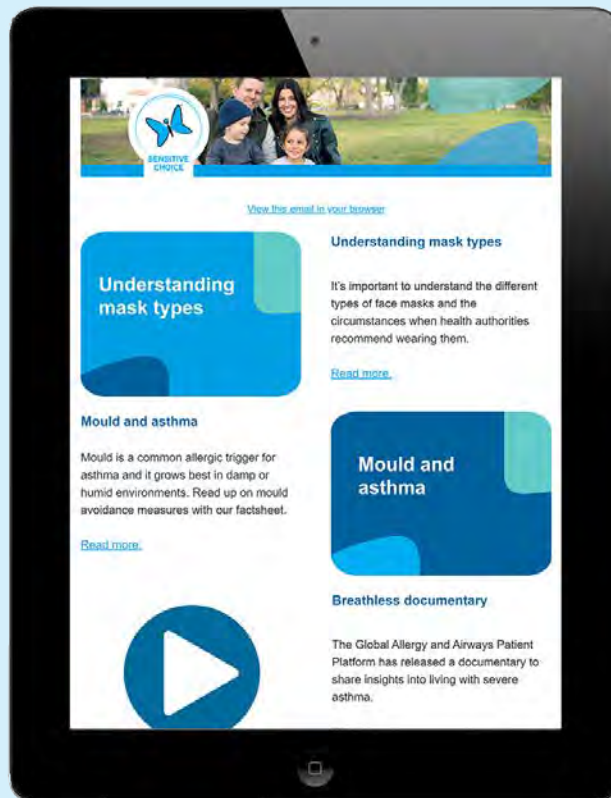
SENSITIVE CHOICE

View this email in your browser

Understanding mask types

Understanding mask types

It's important to understand the different types of face masks and the circumstances when health authorities recommend wearing them.

Read more.

Mould and asthma

Mould is a common allergic trigger for asthma and it grows best in damp or humid environments. Read up on mould avoidance measures with our factsheet.

Read more.

Mould and asthma

Breathless documentary

The Global Allergy and Airways Patient Platform has released a documentary to share insights into living with severe asthma.